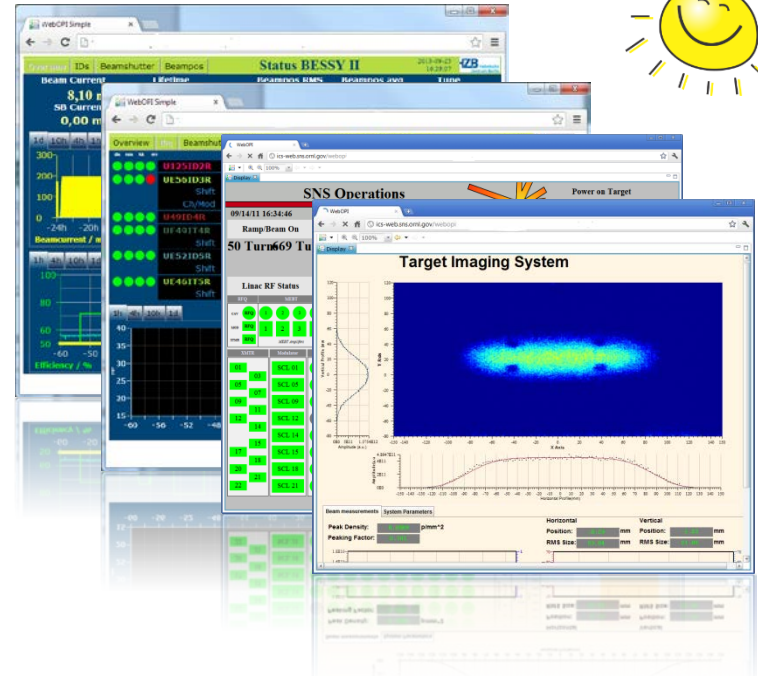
WebOPI Simple

Overview IDs Beamshutter Beampos Status BESSY II

Beam Current Lifetime Beampos RMS Beampos avg Tune

8,10 m

SB Curren

0,00 m

1d 10h 4h 1

300

200

100

0

-24h -20h

Beamcurrent / m

1h 4h 10h 1

100

80

60

40

20

-60 -50

Efficiency / %

WebOPI Simple

Overview IDs Beamshut

U125ID2R

UE56ID3R

Shift

Ch/Mod

U49ID4R

UE49IT4R

Shift

UE52ID5R

Shift

UE46IT5R

Shift

1h 4h 10h 1d

40

35

30

25

20

15

10

-60 -56 -52 -48

WebOPI

ics-web.sns.ornl.gov/webopi

SNS Operations

Power on Target

09/14/11 16:34:46

Ramp/Beam On

50 Turn 669 Tu

Linac RF Status

RFQ

MEBT

1 2 3

DTL

01 02 03 04 05 06 07 08 09 10 11 12 13 14 15 16 17 18 19 20 21 22

SCL 01 SCL 05 SCL 09 SCL 12 SCL 14 SCL 15 SCL 18 SCL 21

WebOPI

ics-web.sns.ornl.gov/webopi

Display

Target Imaging System

Beam measurements System Parameters

Peak Density: p/mm^2

Peaking Factor:

Horizontal

Position: mm

RMS Size: mm

Vertical

Position: mm

RMS Size: mm